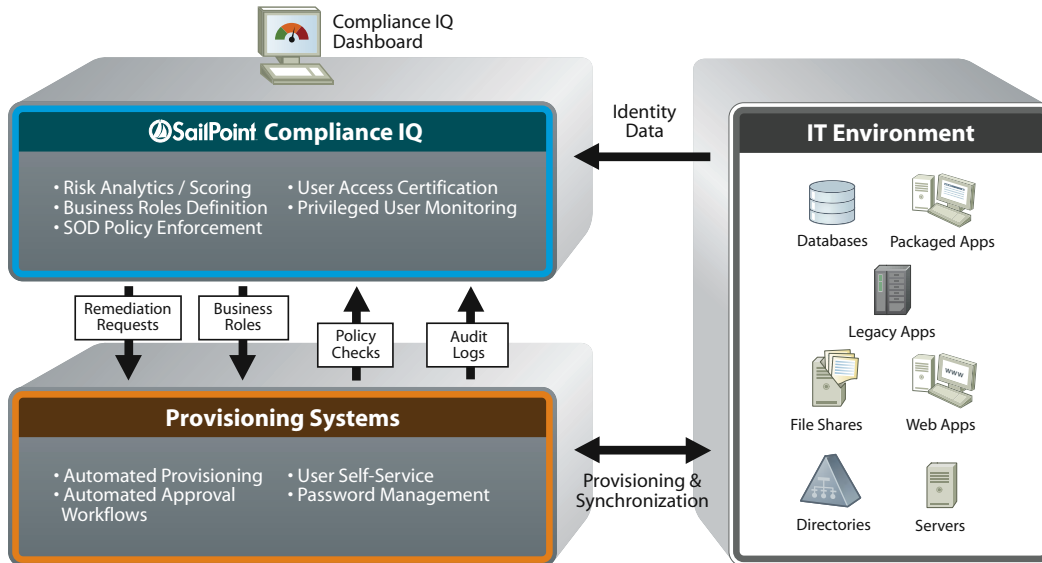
Compliance IQ Dashboard

SailPoint Compliance IQ

• Risk Analytics / Scoring
• Business Roles Definition
• SOD Policy Enforcement

• User Access Certification
• Privileged User Monitoring

Identity Data

IT Environment

Databases

Packaged Apps

Legacy Apps

File Shares

Web Apps

www

Directories

Servers

Remediation Requests

Business Roles

Policy Checks

Audit Logs

Provisioning Systems

• Automated Provisioning
• Automated Approval Workflows

• User Self-Service
• Password Management

Provisioning & Synchronization